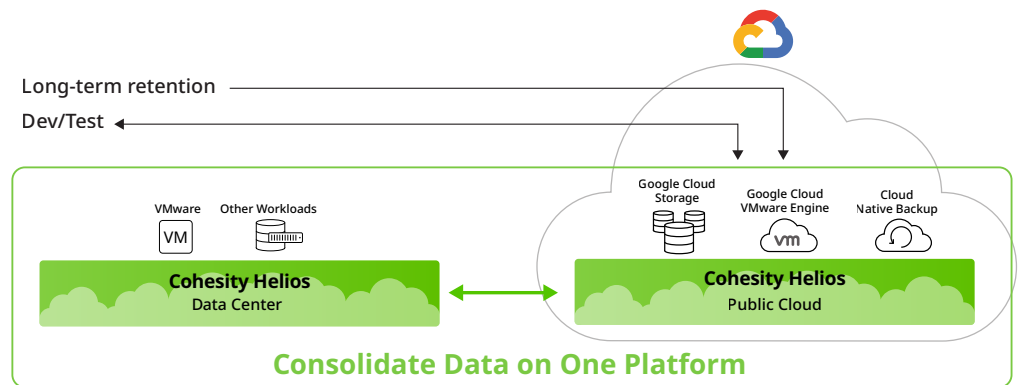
Long-term retention

Dev/Test

VMware

VM

Other Workloads

Cohesity Helios
Data Center

Google Cloud Storage

Google Cloud VMware Engine

vm

Cloud Native Backup

Cohesity Helios
Public Cloud

Consolidate Data on One Platform